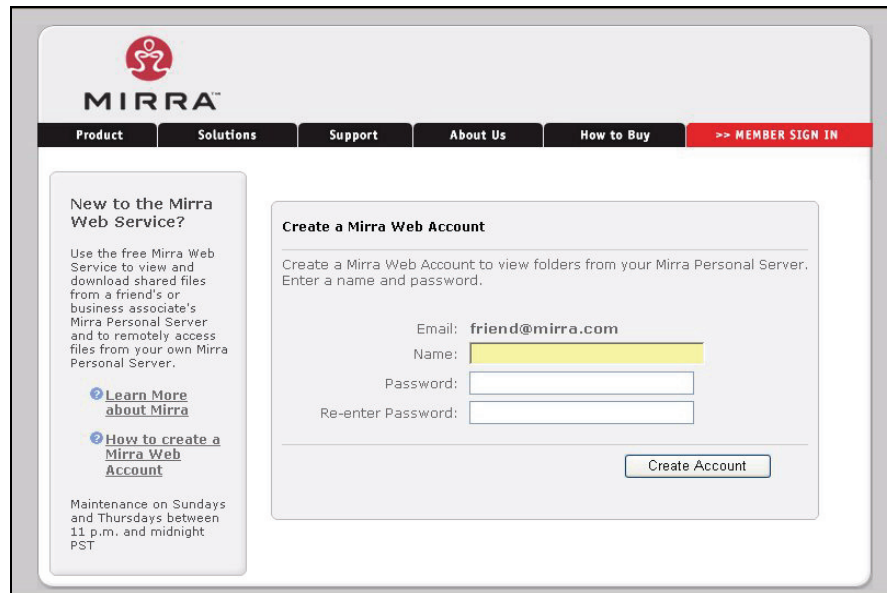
MIRRA™

Product | Solutions | Support | About Us | How to Buy | >> MEMBER SIGN IN

New to the Mirra Web Service?

Use the free Mirra Web Service to view and download shared files from a friend's or business associate's Mirra Personal Server and to remotely access files from your own Mirra Personal Server.

Learn More about Mirra

How to create a Mirra Web Account

Maintenance on Sundays and Thursdays between 11 p.m. and midnight PST

Create a Mirra Web Account

Create a Mirra Web Account to view folders from your Mirra Personal Server. Enter a name and password.

Email: friend@mirra.com
Name:
Password:
Re-enter Password:

Create Account